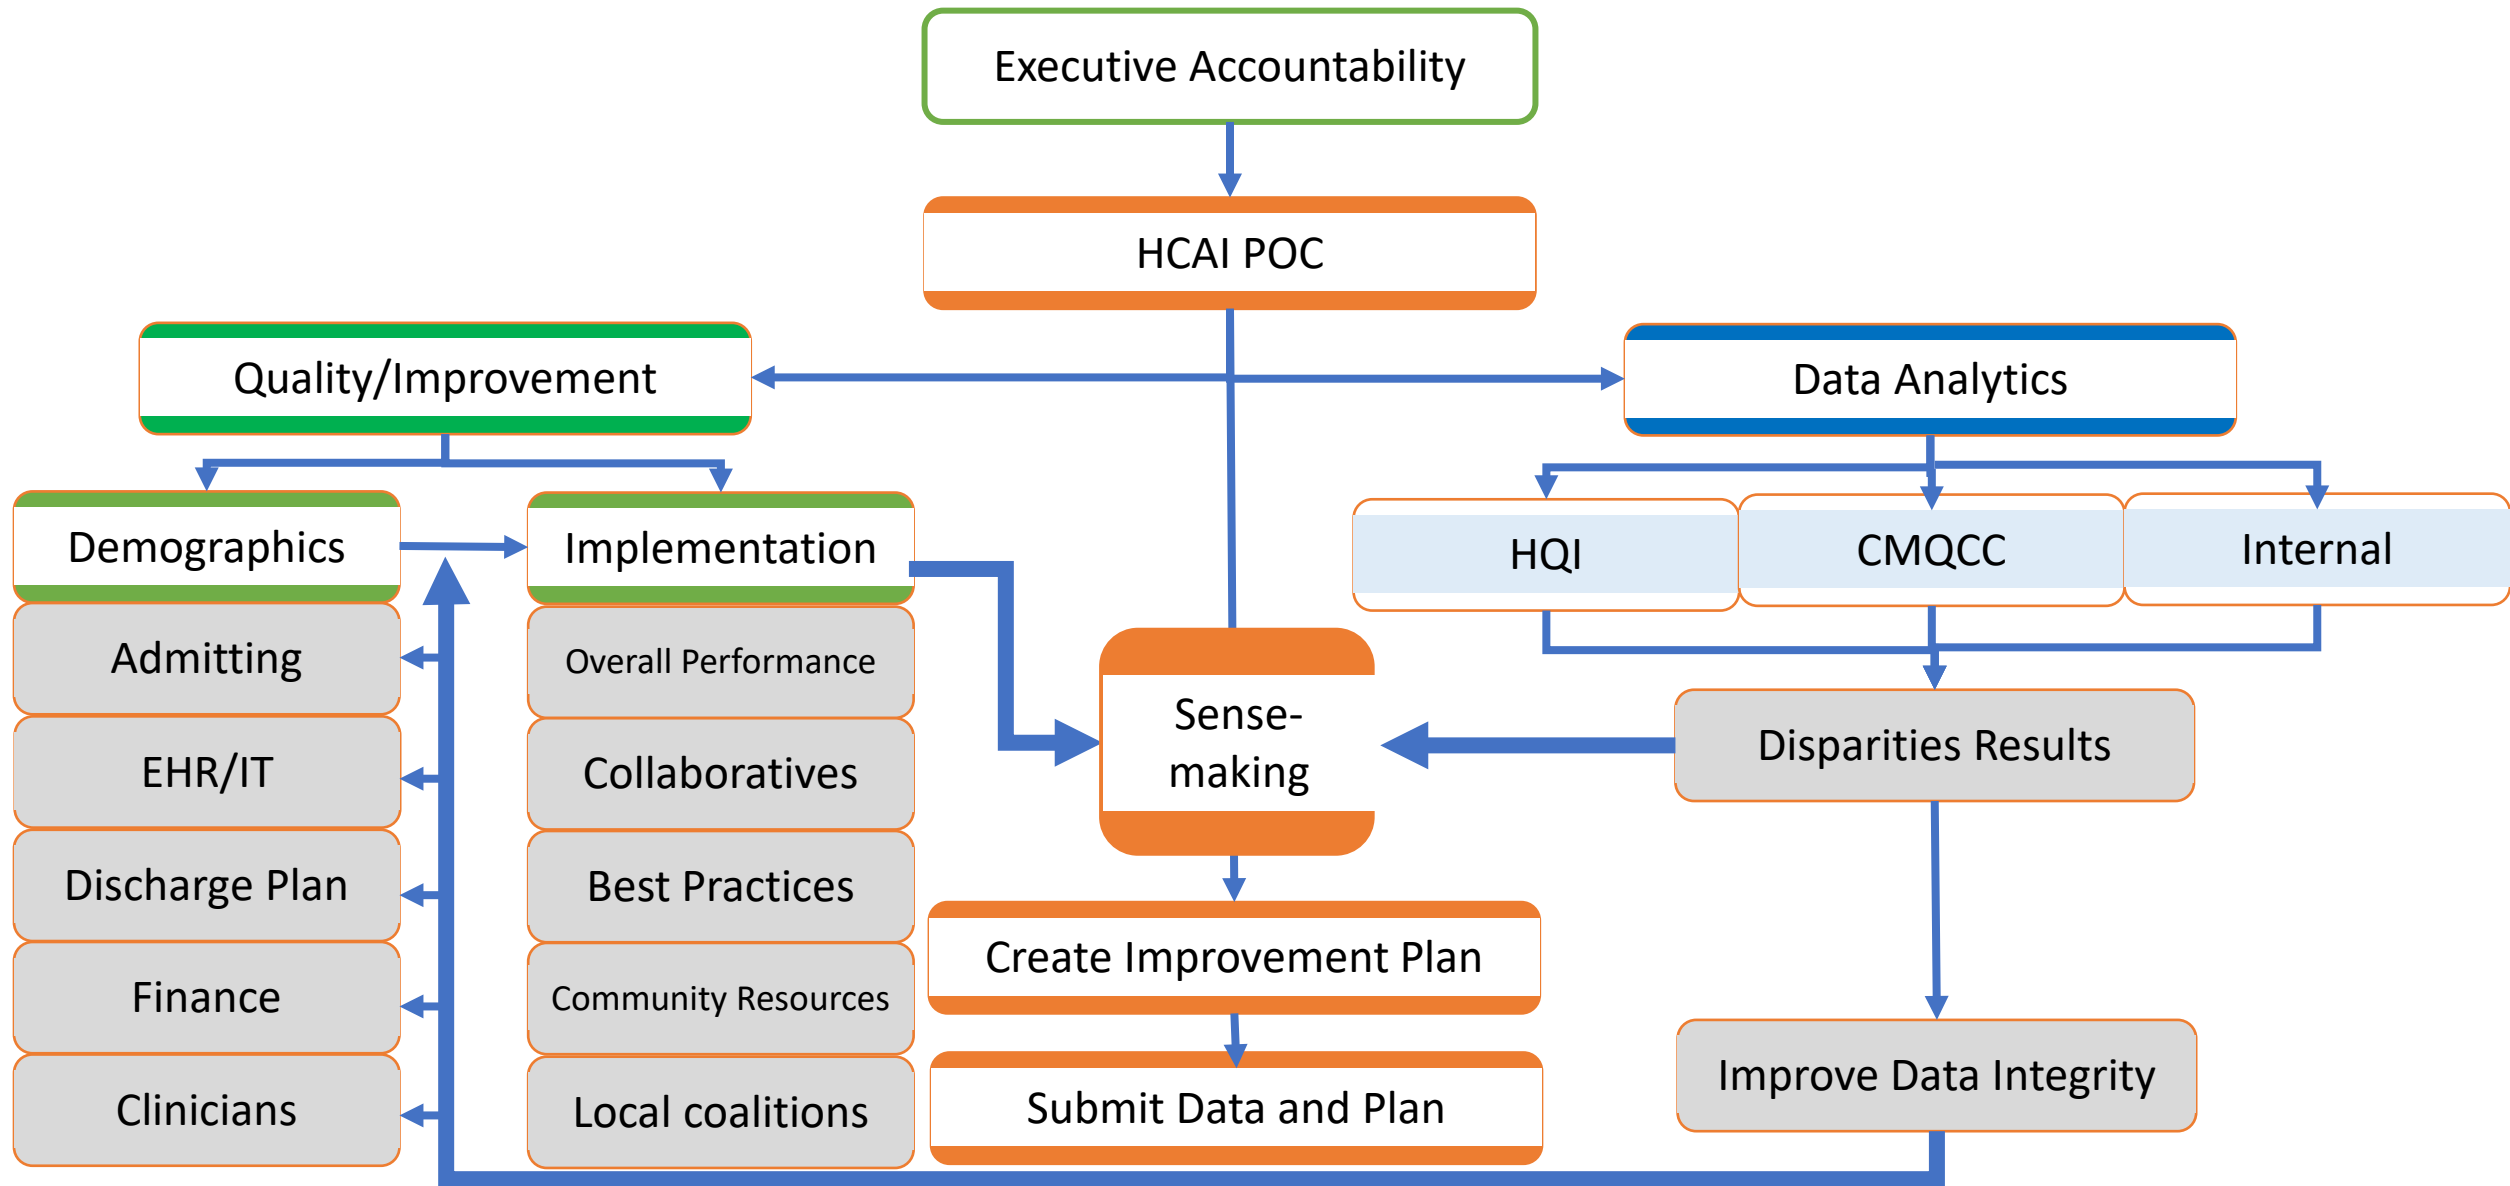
Executive Accountability

HCAI POC

Quality/Improvement

Data Analytics

Demographics

Implementation

HQI

CMQCC

Internal

Admitting

Overall Performance

Sense-making

Disparities Results

EHR/IT

Collaboratives

Discharge Plan

Best Practices

Finance

Community Resources

Create Improvement Plan

Clinicians

Local coalitions

Submit Data and Plan

Improve Data Integrity